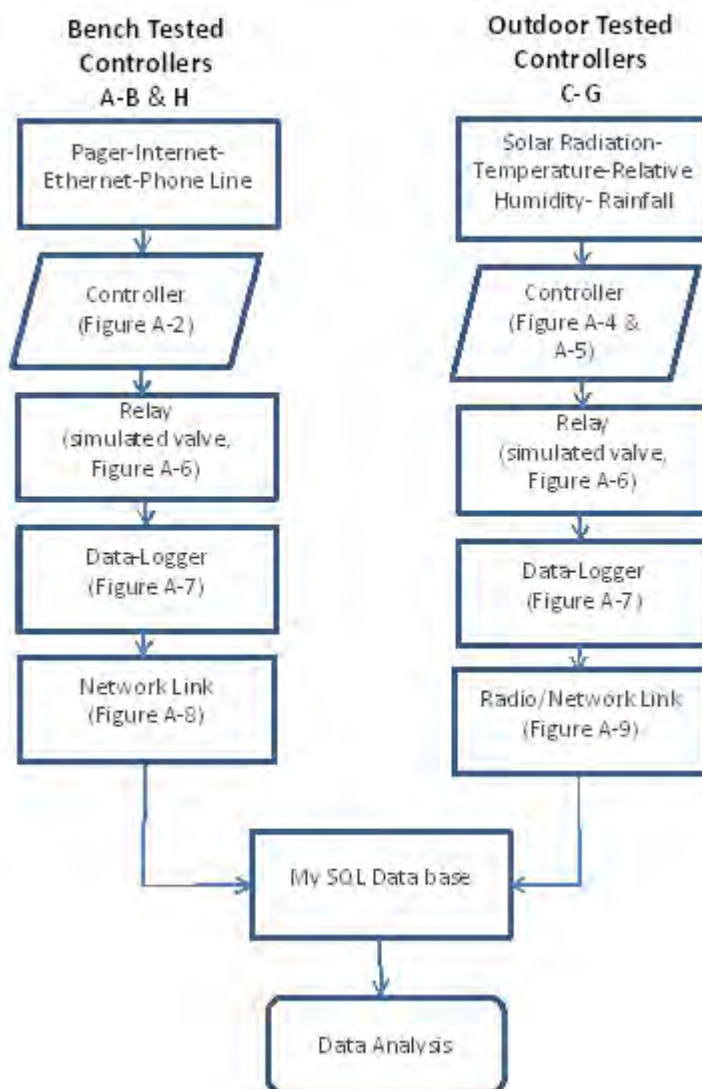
Bench Tested Controllers A-B & H

Pager-Internet-Ethernet-Phone Line

Controller (Figure A-2)

Relay (simulated valve, Figure A-6)

Data-Logger (Figure A-7)

Network Link (Figure A-8)

Outdoor Tested Controllers C-G

Solar Radiation-Temperature-Relative Humidity- Rainfall

Controller (Figure A-4 & A-5)

Relay (simulated valve, Figure A-6)

Data-Logger (Figure A-7)

Radio/Network Link (Figure A-9)

My SQL Data base

Data Analysis